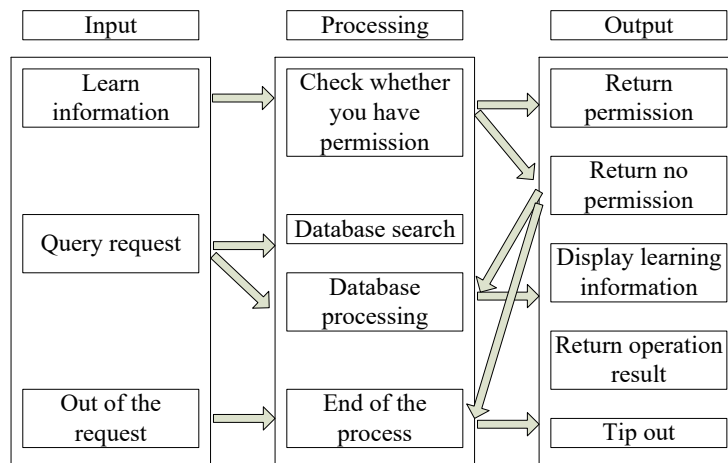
Input

Learn information

Query request

Out of the request

Processing

Check whether you have permission

Database search

Database processing

End of the process

Output

Return permission

Return no permission

Display learning information

Return operation result

Tip out